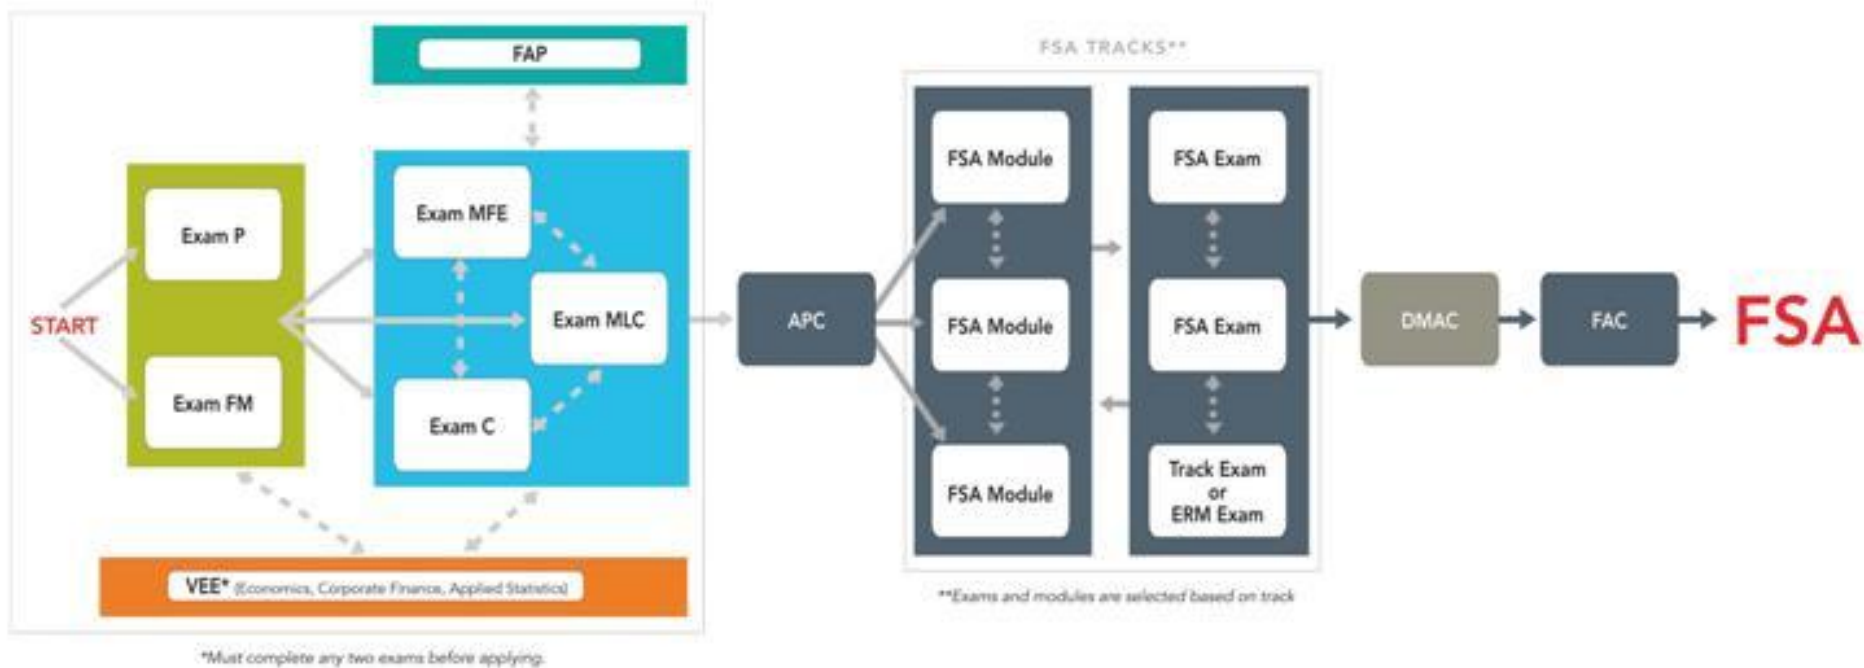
FAP

START

Exam P

Exam FM

Exam MFE

Exam MLC

Exam C

VEE* (Economics, Corporate Finance, Applied Statistics)

*Must complete any two exams before applying.

APC

FSA TRACKS**

FSA Module

FSA Module

FSA Module

FSA Exam

FSA Exam

Track Exam or ERM Exam

**Exams and modules are selected based on track

DMAC

FAC

FSA